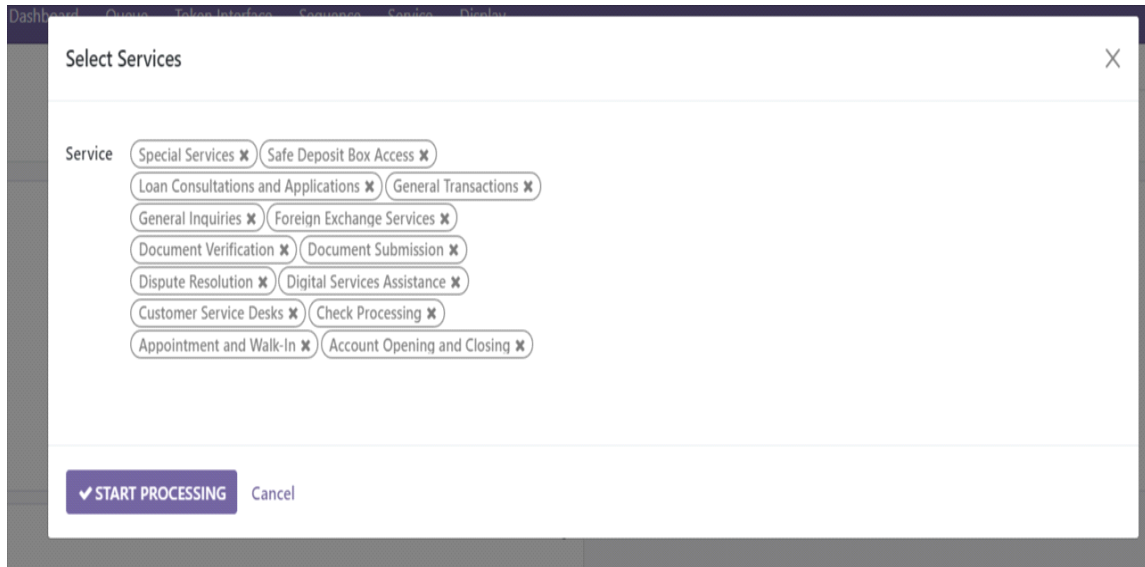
Dashboard Queue Token Interface Sequence Service Display

Select Services

X

Service Special Services ✖ Safe Deposit Box Access ✖ Loan Consultations and Applications ✖ General Transactions ✖ General Inquiries ✖ Foreign Exchange Services ✖ Document Verification ✖ Document Submission ✖ Dispute Resolution ✖ Digital Services Assistance ✖ Customer Service Desks ✖ Check Processing ✖ Appointment and Walk-In ✖ Account Opening and Closing ✖

✔ START PROCESSING Cancel